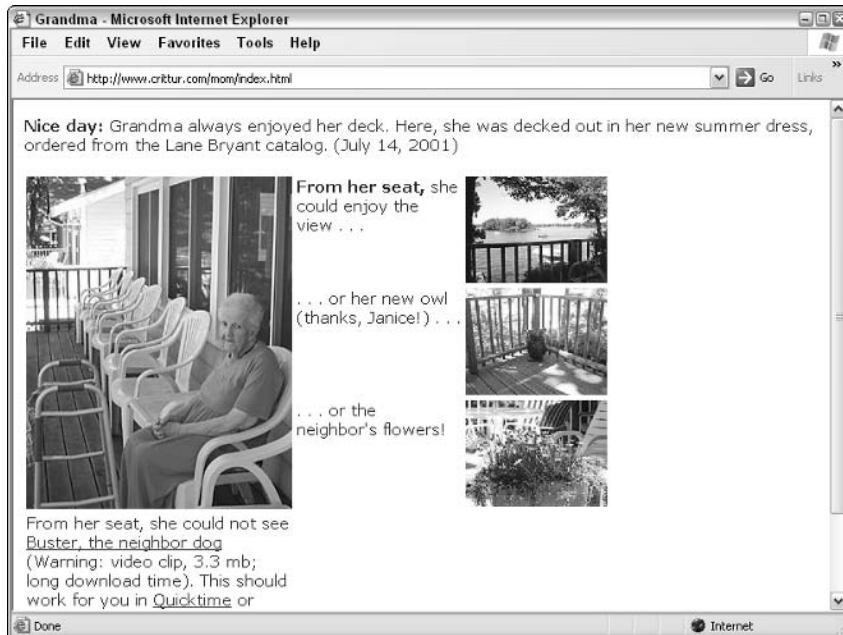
Grandma - Microsoft Internet Explorer

File Edit View Favorites Tools Help

Address http://www.crittur.com/mom/index.html Go Links

**Nice day:** Grandma always enjoyed her deck. Here, she was decked out in her new summer dress, ordered from the Lane Bryant catalog. (July 14, 2001)

**From her seat,** she could enjoy the view . . .

. . . or her new owl (thanks, Janice!) . . .

. . . or the neighbor's flowers!

From her seat, she could not see Buster, the neighbor dog (Warning: video clip, 3.3 mb; long download time). This should work for you in Quicktime or

Done

Internet